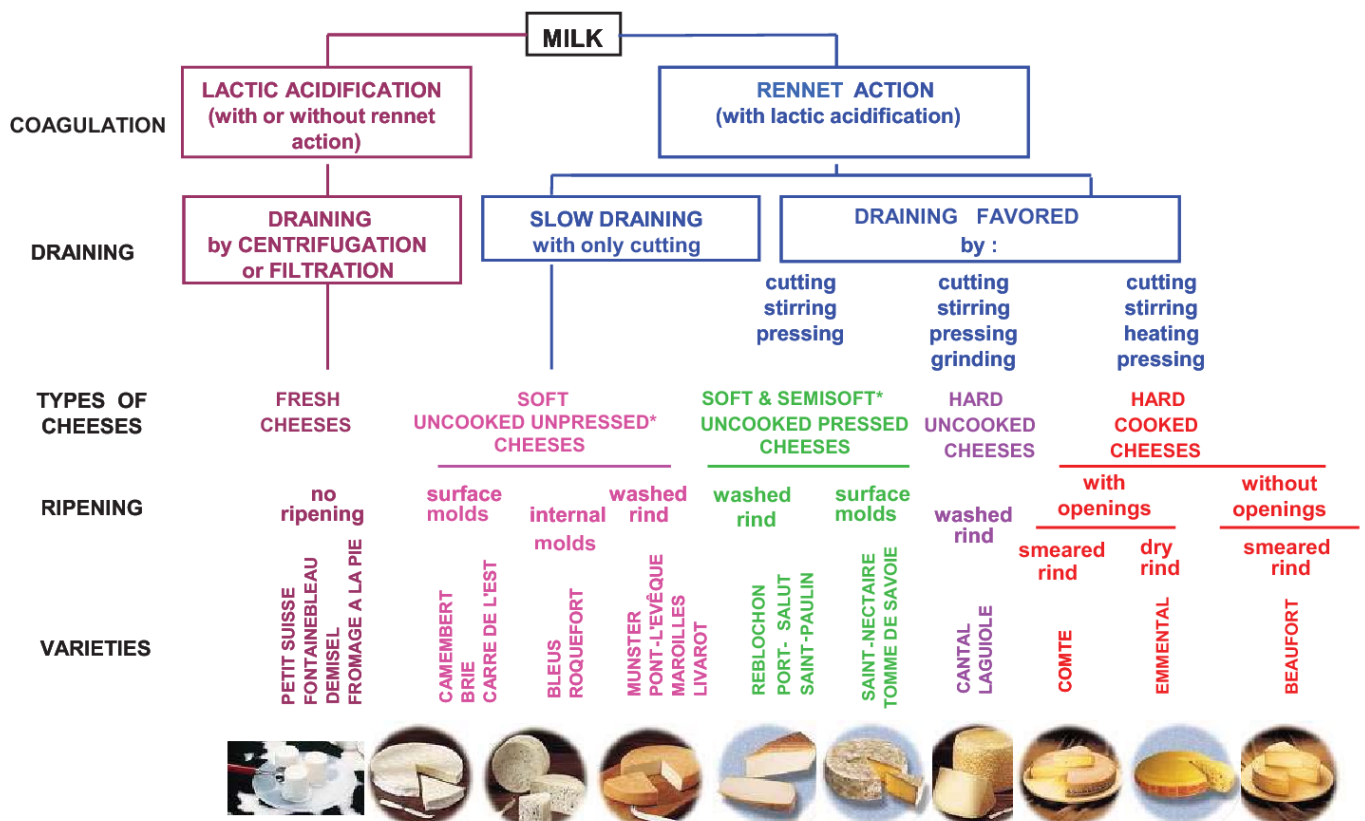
MILK

COAGULATION

LACTIC ACIDIFICATION (with or without rennet action)

RENNET ACTION (with lactic acidification)

DRAINING

DRAINING by CENTRIFUGATION or FILTRATION

SLOW DRAINING with only cutting

DRAINING FAVORED by :

cutting stirring pressing

cutting stirring pressing grinding

cutting stirring heating pressing

TYPES OF CHEESES

FRESH CHEESES

SOFT UNCOOKED UNPRESSED* CHEESES

SOFT & SEMISOFT* UNCOOKED PRESSED CHEESES

HARD UNCOOKED CHEESES

HARD COOKED CHEESES

RIPENING

no ripening

surface molds

internal molds

washed rind

washed rind

surface molds

washed rind

with openings

without openings

smeared rind

dry rind

smeared rind

VARIETIES

PETIT SUISSE
FONTAINEBLEAU
DEMISEL
FROMAGE A LA PIE

CAMEMBERT
BRIE
CARRE DE L'EST

BLEUS
ROQUEFORT

MUNSTER
PONT-L'EVÊQUE
MAROILLES
LIVAROT

REBLOCHON
PORT- SALUT
SAINT-PAULIN

SAINT-NECTAIRE
TOMME DE SAVOIE

CANTAL
LAGUIOLE

COMTE

EMMENTAL

BEAUFORT